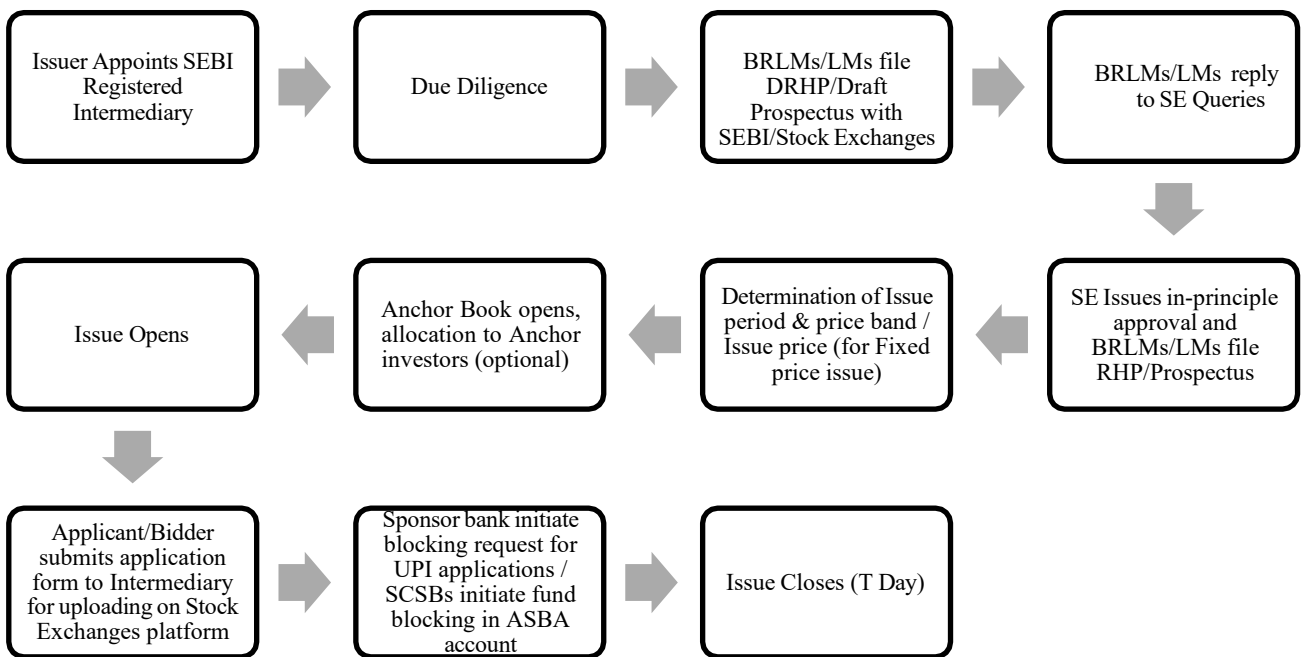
Issuer Appoints SEBI Registered Intermediary

Due Diligence

BRLMs/LMs file DRHP/Draft Prospectus with SEBI/Stock Exchanges

BRLMs/LMs reply to SE Queries

SE Issues in-principle approval and BRLMs/LMs file RHP/Prospectus

Determination of Issue period & price band / Issue price (for Fixed price issue)

Anchor Book opens, allocation to Anchor investors (optional)

Issue Opens

Applicant/Bidder submits application form to Intermediary for uploading on Stock Exchanges platform

Sponsor bank initiate blocking request for UPI applications / SCSBs initiate fund blocking in ASBA account

Issue Closes (T Day)